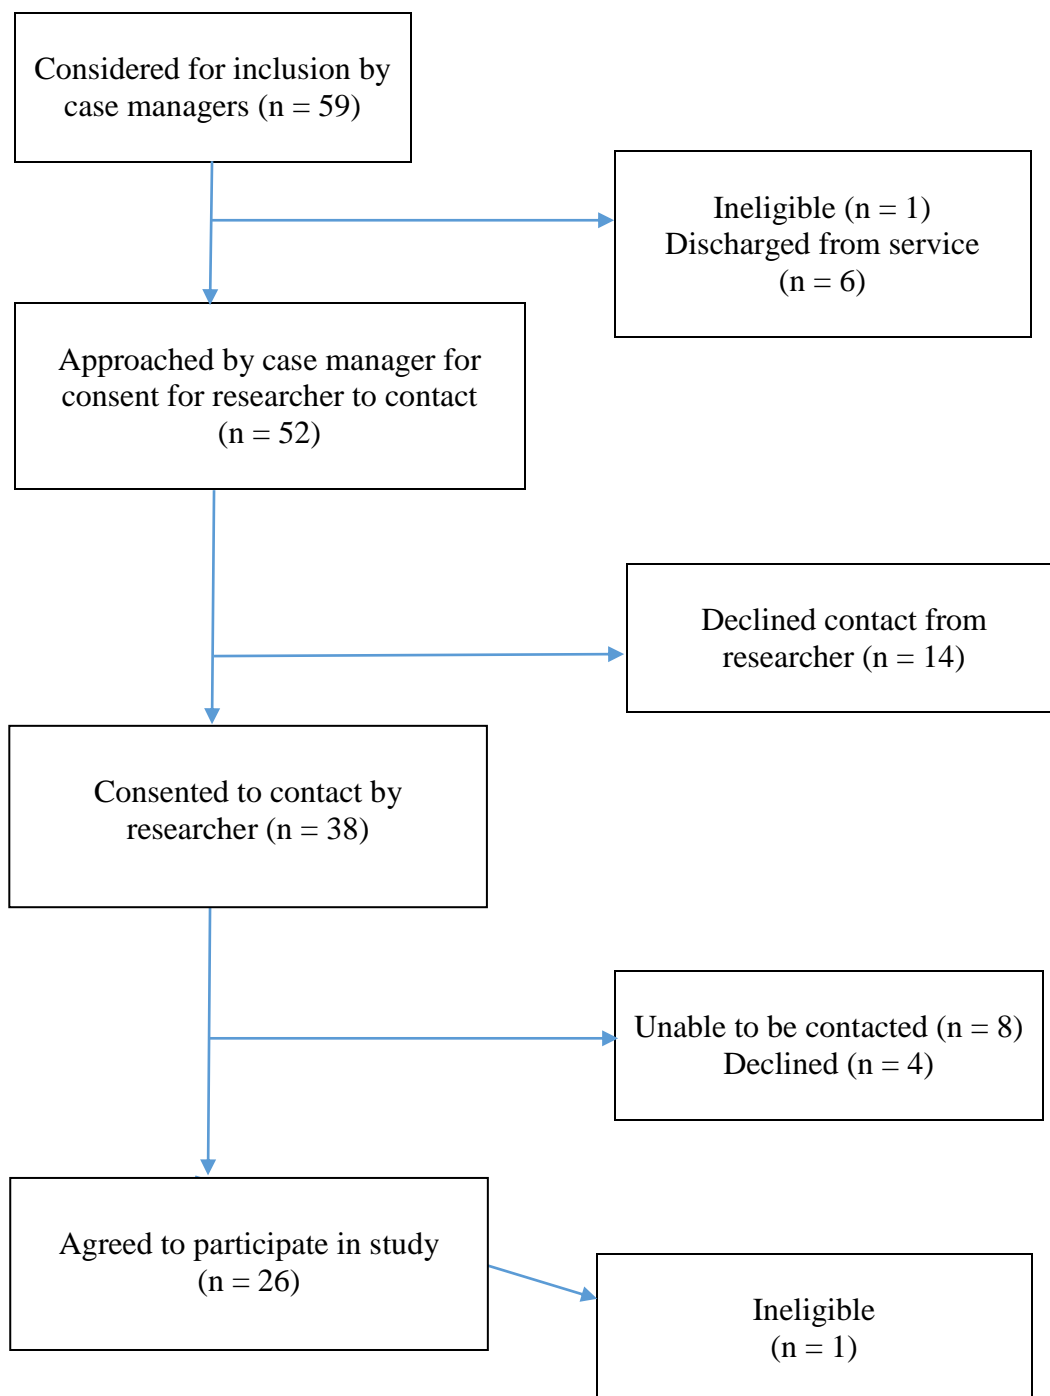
Considered for inclusion by case managers (n = 59)

Ineligible (n = 1)
Discharged from service (n = 6)

Approached by case manager for consent for researcher to contact (n = 52)

Declined contact from researcher (n = 14)

Consented to contact by researcher (n = 38)

Unable to be contacted (n = 8)
Declined (n = 4)

Agreed to participate in study (n = 26)

Ineligible (n = 1)